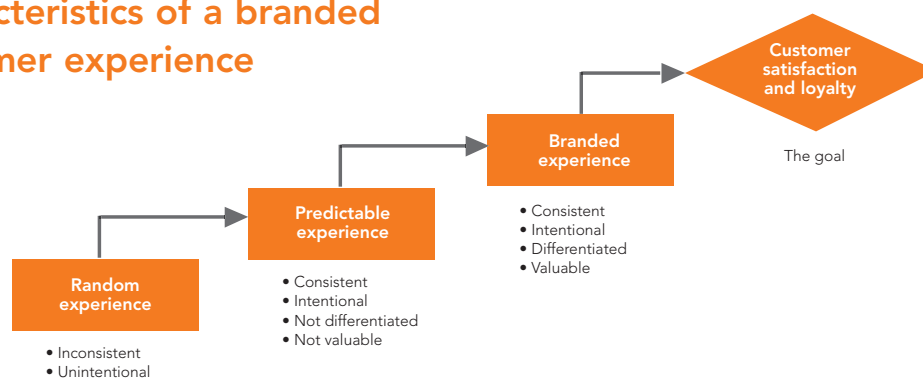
cteristics of a branded
mer experience

Customer satisfaction and loyalty

The goal

Branded experience

• Consistent
• Intentional
• Differentiated
• Valuable

Predictable experience

• Consistent
• Intentional
• Not differentiated
• Not valuable

Random experience

• Inconsistent
• Unintentional